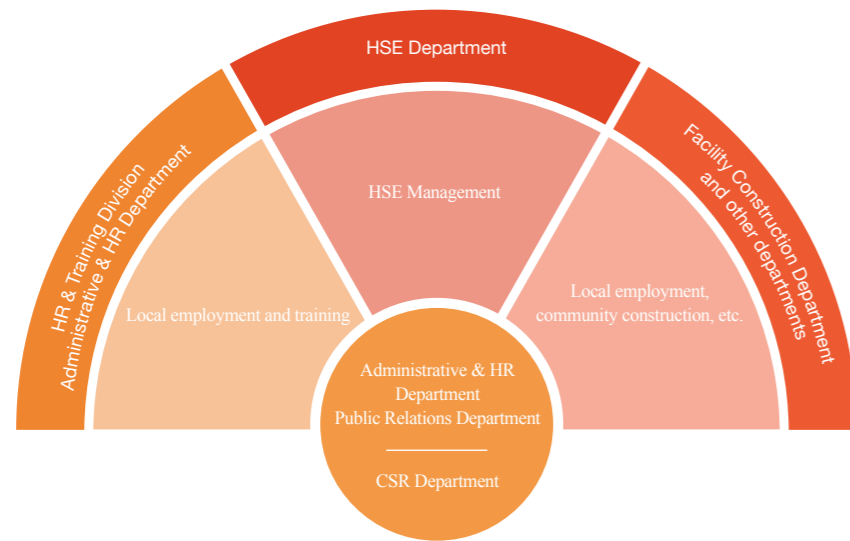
HR & Training Division
Administrative & HR Department

HSE Department

Facility Construction Department and other departments

Local employment and training

HSE Management

Local employment, community construction, etc.

Administrative & HR Department
Public Relations Department

CSR Department